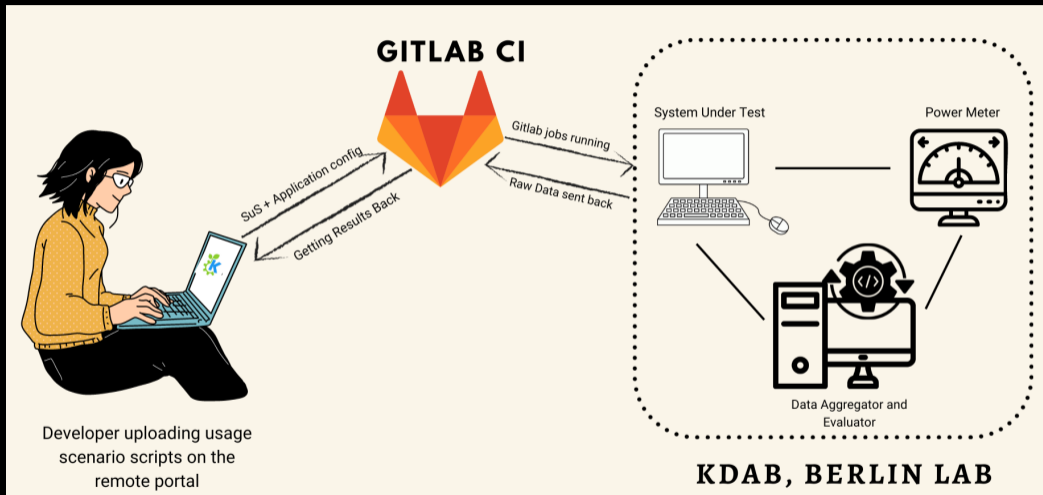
GITLAB CI

SuS + Application config

Getting Results Back

Gitlab jobs running

Raw Data sent back

System Under Test

Power Meter

Data Aggregator and Evaluator

Developer uploading usage scenario scripts on the remote portal

KDAB, BERLIN LAB